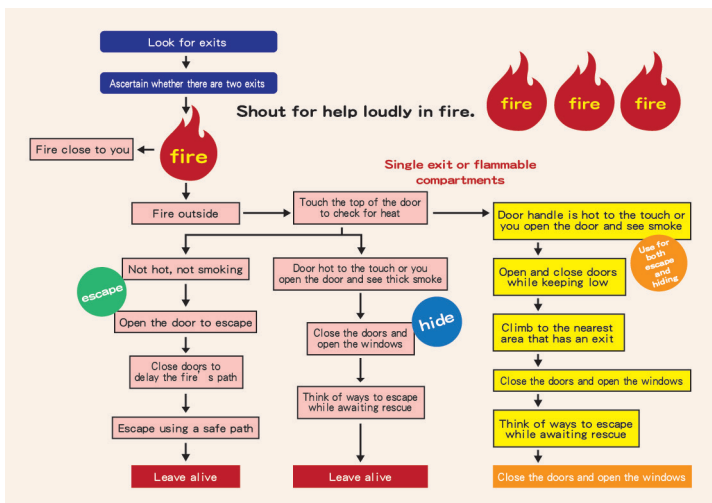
Look for exits

Ascertain whether there are two exits

Shout for help loudly in fire.

fire fire fire

Fire close to you

fire

Single exit or flammable compartments

Fire outside

Touch the top of the door to check for heat

Door handle is hot to the touch or you open the door and see smoke

Use for both escape and hiding

Not hot, not smoking

escape

Open the door to escape

Close doors to delay the fire s path

Escape using a safe path

Leave alive

Door hot to the touch or you open the door and see thick smoke

hide

Close the doors and open the windows

Think of ways to escape while awaiting rescue

Leave alive

Open and close doors while keeping low

Climb to the nearest area that has an exit

Close the doors and open the windows

Think of ways to escape while awaiting rescue

Close the doors and open the windows